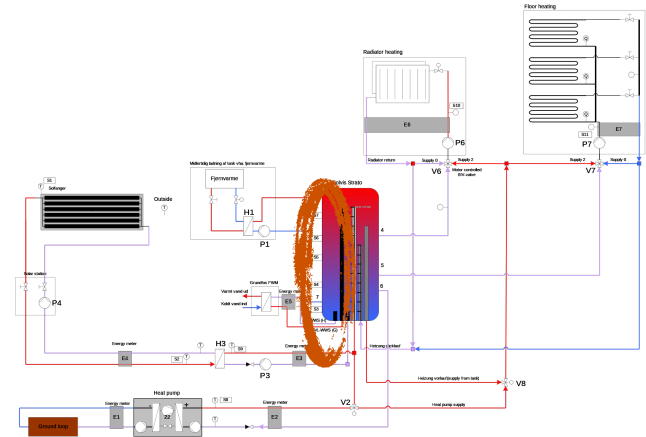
Floor heating

Radiator heating

S10

E6

P6

S11

E7

P7

Radiator return

Supply 0

Supply 2

Supply 2

Supply 0

V6

V7

Motor controlled 3/4 valve

Midlertidig ladning af tank vha. fjernvarme

Fjernvarme

H1

P1

S1

Solfanger

Outside

ovis Strato

4

5

6

S6

S5

S4

S3

Grundfos FWM

Varmt vand ud

Koldt vand ind

Energy meter

E5

7

8

WS 0.1

WWS 02

Solar station

P4

Energy meter

E4

S2

H3

S9

P3

Energy meter

E3

Heizung rücklauf

Heizung vorlauf (supply from tank)

V8

Heat pump supply

Heat pump

Energy meter

E1

S8

Energy meter

E2

V2

Ground loop